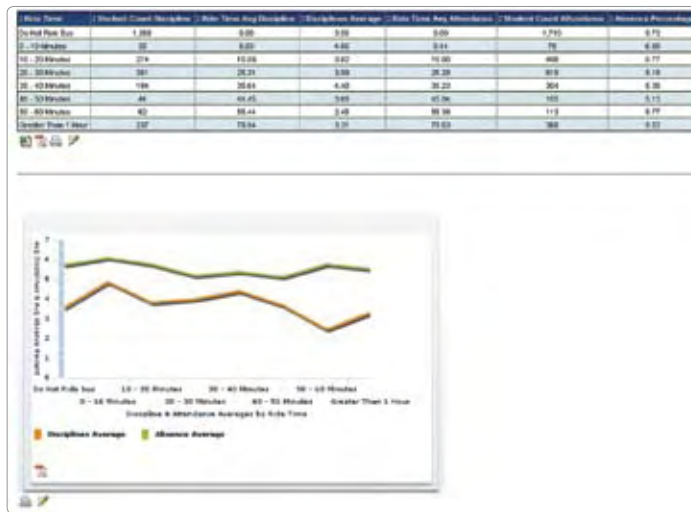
| Ride Time | Student Count Discipline | Ride Time Avg Discipline | Disciplines Average | Ride Time Avg Attendance | Student Count Attendance | Absence Percentage |
|---|---|---|---|---|---|---|
| Do Not Ride Bus | 1,269 | 0.00 | 3.59 | 0.00 | 1,710 | 5.72 |
| 0 - 10 Minutes | 55 | 8.83 | 4.60 | 8.14 | 75 | 6.00 |
| 10 - 20 Minutes | 274 | 15.06 | 3.67 | 15.00 | 468 | 5.77 |
| 20 - 30 Minutes | 381 | 25.31 | 3.98 | 25.28 | 615 | 5.19 |
| 30 - 40 Minutes | 199 | 35.64 | 4.40 | 35.20 | 304 | 5.35 |
| 40 - 50 Minutes | 44 | 45.45 | 3.65 | 45.56 | 103 | 5.13 |
| 50 - 60 Minutes | 62 | 55.44 | 2.48 | 55.56 | 113 | 5.77 |
| Greater Than 1 Hour | 237 | 79.54 | 3.31 | 79.63 | 368 | 5.53 |

Avg Disciplines And Absence Percent

7
6
5
4
3
2
1
0

Do Not Ride Bus
10 - 20 Minutes
30 - 40 Minutes
50 - 60 Minutes
0 - 10 Minutes
20 - 30 Minutes
40 - 50 Minutes
Greater Than 1 Hour

Discipline & Attendance Averages By Ride Time

Disciplines Average
Absence Average